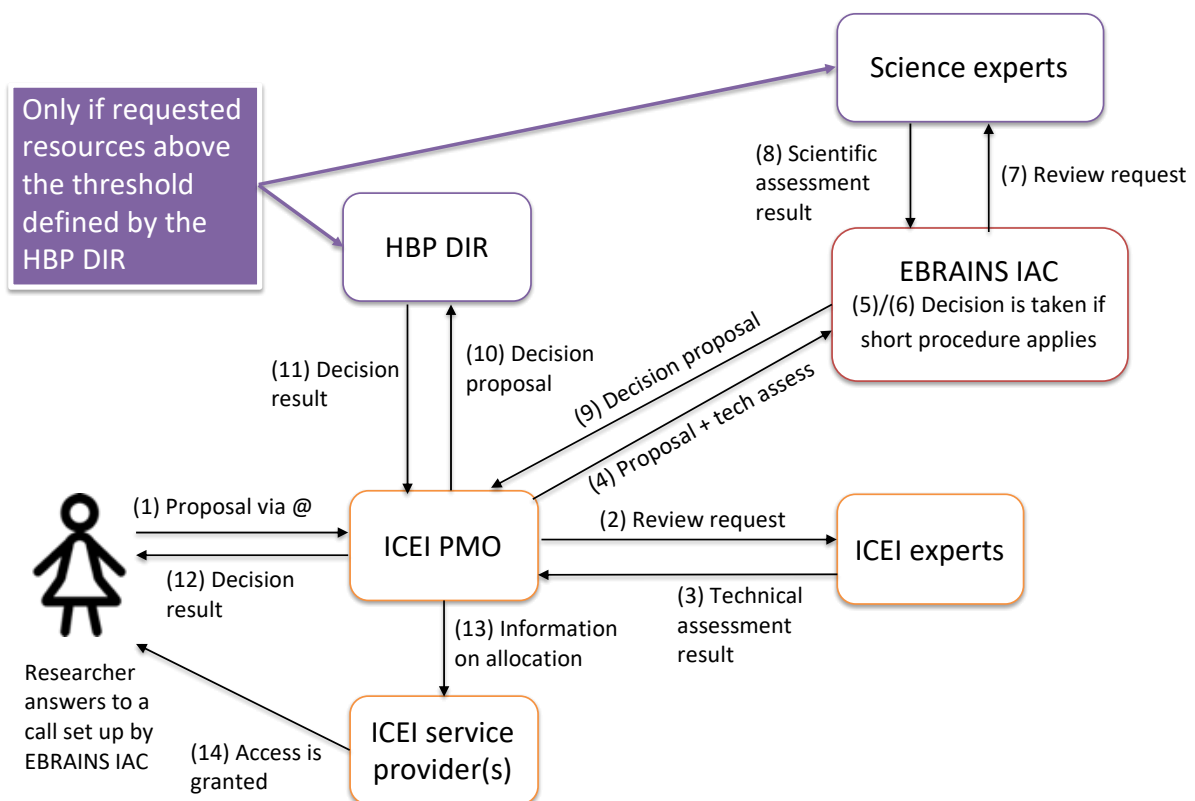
Science experts

Only if requested resources above the threshold defined by the HBP DIR

(8) Scientific assessment result

(7) Review request

HBP DIR

EBRAINS IAC
(5)/(6) Decision is taken if short procedure applies

(11) Decision result

(10) Decision proposal

(9) Decision proposal

(4) Proposal + tech assess

(1) Proposal via @

ICEI PMO

(2) Review request

ICEI experts

(12) Decision result

(3) Technical assessment result

(13) Information on allocation

Researcher answers to a call set up by EBRAINS IAC

(14) Access is granted

ICEI service provider(s)